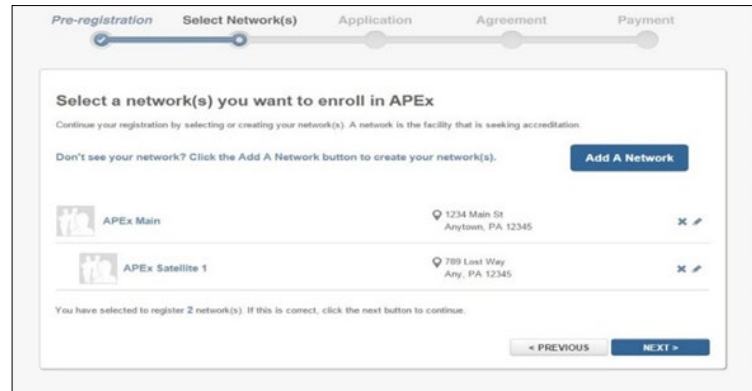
Pre-registration Select Network(s) Application Agreement Payment

Select a network(s) you want to enroll in APEx

Continue your registration by selecting or creating your network(s). A network is the facility that is seeking accreditation.

Don't see your network? Click the Add A Network button to create your network(s).

Add A Network

APEx Main

1234 Main St
Anytown, PA 12345

APEx Satellite 1

789 Lost Way
Any, PA 12345

You have selected to register 2 network(s). If this is correct, click the next button to continue.

< PREVIOUS

NEXT >